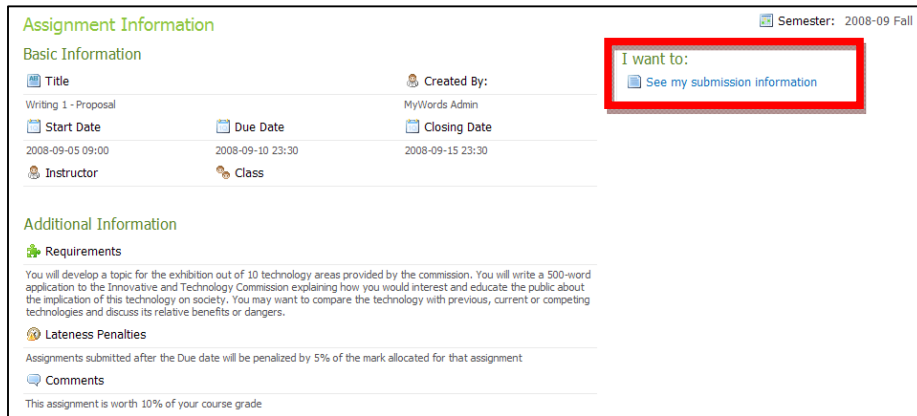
Assignment Information

Semester: 2008-09 Fall

Basic Information

Title

Created By:

Writing 1 - Proposal

MyWords Admin

Start Date

Due Date

Closing Date

2008-09-05 09:00

2008-09-10 23:30

2008-09-15 23:30

Instructor

Class

I want to:

See my submission information

Additional Information

Requirements

You will develop a topic for the exhibition out of 10 technology areas provided by the commission. You will write a 500-word application to the Innovative and Technology Commission explaining how you would interest and educate the public about the implication of this technology on society. You may want to compare the technology with previous, current or competing technologies and discuss its relative benefits or dangers.

Lateness Penalties

Assignments submitted after the Due date will be penalized by 5% of the mark allocated for that assignment

Comments

This assignment is worth 10% of your course grade